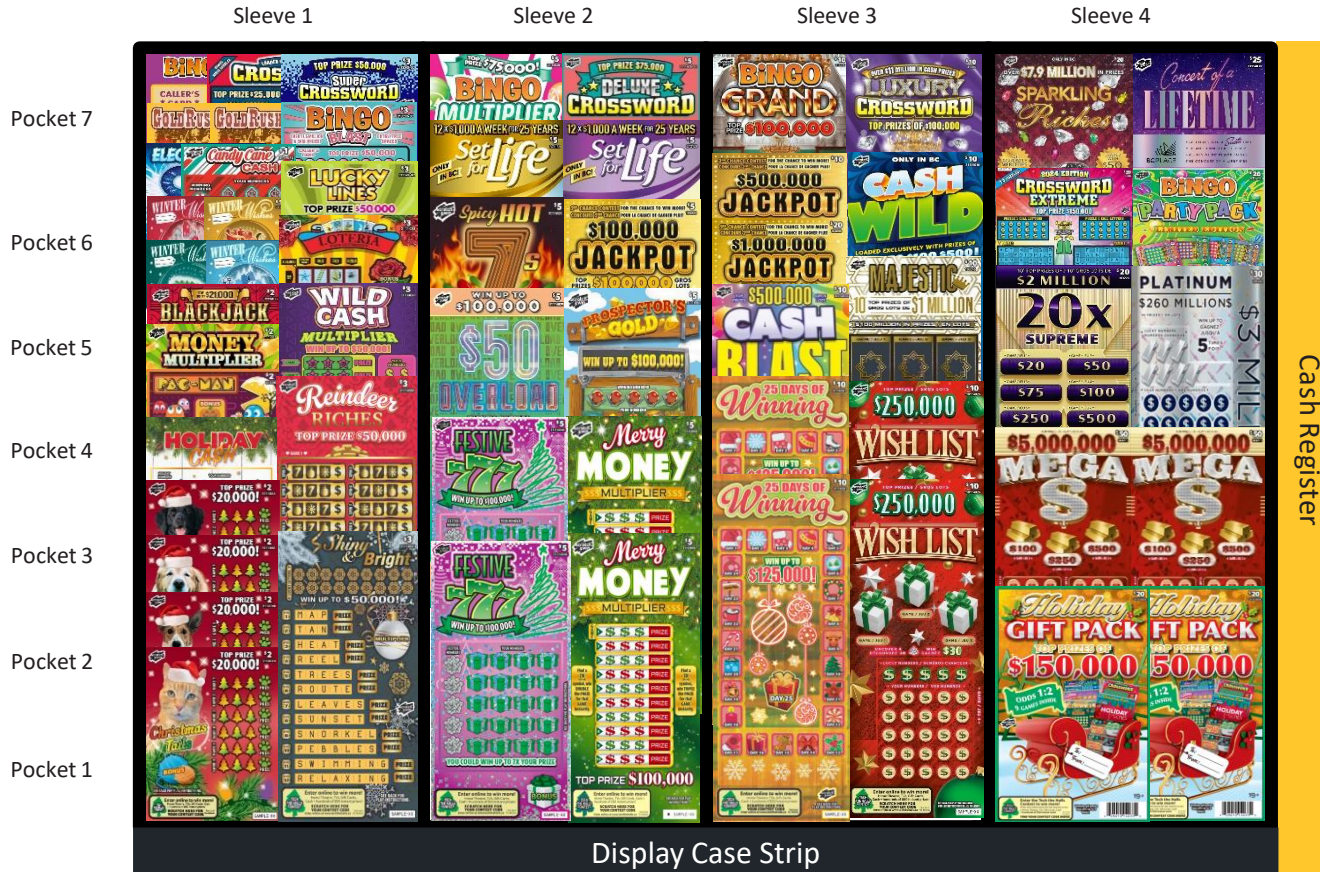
Sleeve 1
Sleeve 2
Sleeve 3
Sleeve 4

Pocket 7
Pocket 6
Pocket 5
Pocket 4
Pocket 3
Pocket 2
Pocket 1

BINGO
CROSSWORD
TOP PRIZE $50,000
Super CROSSWORD
GOLD RUSH
GOLD RUSH
BINGO BLAST
Candy Cane CASH
LUCKY LINES
TOP PRIZE $50,000
WINTER Wishes
WINTER Wishes
WINTER Wishes
WINTER Wishes
LOTERIA
BLACKJACK
WILD CASH MULTIPLIER
MONEY MULTIPLIER
PAC-MAN
Reindeer RICHES
TOP PRIZE $50,000
HOLIDAY CASH
TOP PRIZE $20,000!
TOP PRIZE $20,000!
Shiny & Bright
WIN UP TO $50,000!
MAP
TAX
HEAT
REEL
TREES
ROUTE
LEAVES
SUNSET
SNORKEL
PEBBLES
SWIMMING
RELAXING
TOP PRIZE $20,000!
TOP PRIZE $20,000!
Christmas Tails

$75,000!
BINGO MULTIPLIER
TOP PRIZE $75,000
DELUXE CROSSWORD
12 x $1,000 A WEEK FOR 25 YEARS
Set for Life
12 x $1,000 A WEEK FOR 25 YEARS
Set for Life
Spicy HOT 7s
$100,000 JACKPOT
WIN UP TO $100,000
$50 OVERLOAD
PROSPECTOR'S GOLD
WIN UP TO $100,000!
FESTIVE 777
WIN UP TO $100,000!
Merry MONEY MULTIPLIER
FESTIVE 777
WIN UP TO $100,000!
Merry MONEY MULTIPLIER
TOP PRIZE $100,000

BINGO GRAND
$100,000
OVER $11 MILLION IN CASH PRIZES
LUXURY CROSSWORD
TOP PRIZES OF $100,000
$500,000 JACKPOT
ONLY IN BC
CASH WILD
$1,000,000 JACKPOT
MAJESTIC
TOP PRIZES OF $1 MILLION
$500,000
CASH BLAST
25 DAYS OF Winning
$250,000
WISH LIST
25 DAYS OF Winning
$250,000
WISH LIST
WIN UP TO $125,000!
DAY 25

OVER $7.9 MILLION IN PRIZES
SPARKLING Riches
Concert of a LIFETIME
2024 EDITION CROSSWORD EXTREME
BINGO PARTY PACK
$2 MILLION
20x SUPREME
$20
$50
$75
$100
$250
$500
PLATINUM
$260 MILLIONS
$3 MIL
$5,000,000
MEGA $
$5,000,000
MEGA $
$100
$250
$500
$100
$250
$500
Holiday GIFT PACK
TOP PRIZES OF $150,000
ODDS 1:2
Holiday FT PACK
50,000
1:2

Cash Register

Display Case Strip